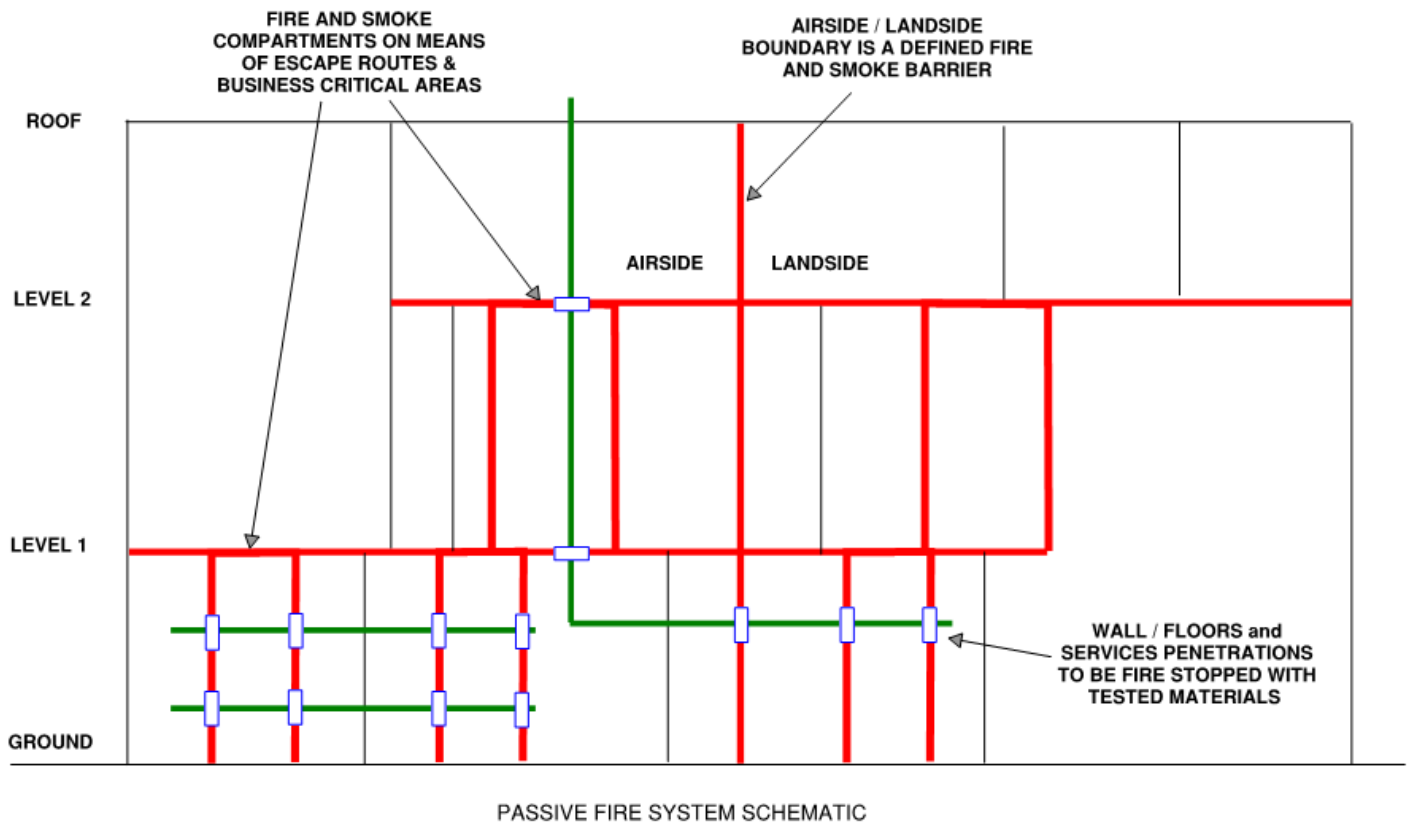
FIRE AND SMOKE COMPARTMENTS ON MEANS OF ESCAPE ROUTES & BUSINESS CRITICAL AREAS

AIRSIDE / LANDSIDE BOUNDARY IS A DEFINED FIRE AND SMOKE BARRIER

ROOF

AIRSIDE

LANDSIDE

LEVEL 2

LEVEL 1

WALL / FLOORS and SERVICES PENETRATIONS TO BE FIRE STOPPED WITH TESTED MATERIALS

GROUND

PASSIVE FIRE SYSTEM SCHEMATIC